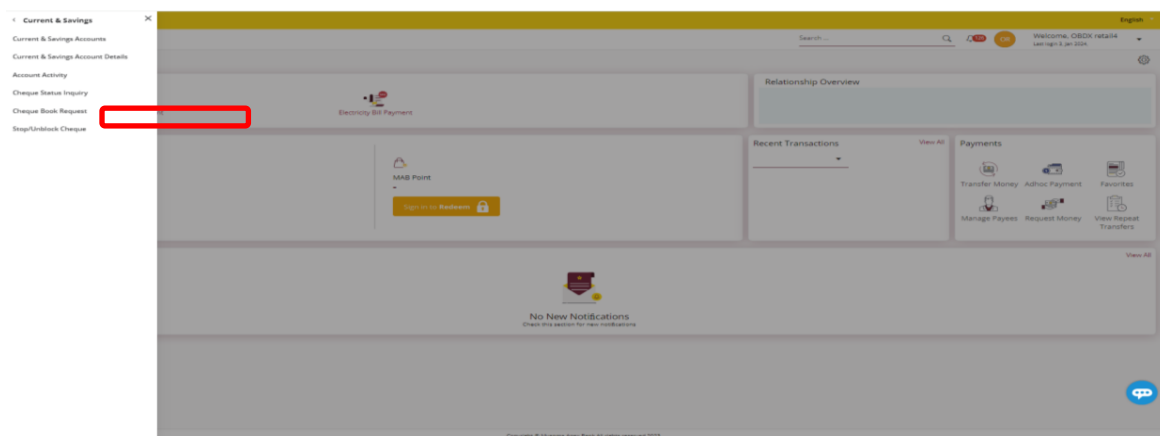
< Current & Savings ×

Current & Savings Accounts

Current & Savings Account Details

Account Activity

Cheque Status Inquiry

Cheque Book Request

Stop/Unblock Cheque

English

Search...

Welcome, OBDX retail4
Last login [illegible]

Electricity Bill Payment

Relationship Overview

MAB Point
-
Sign in to Redeem

Recent Transactions
View All

Payments

Transfer Money
Adhoc Payment
Favorites
Manage Payees
Request Money
View Repeat Transfers

View All

No New Notifications
Check this section for new notifications

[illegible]